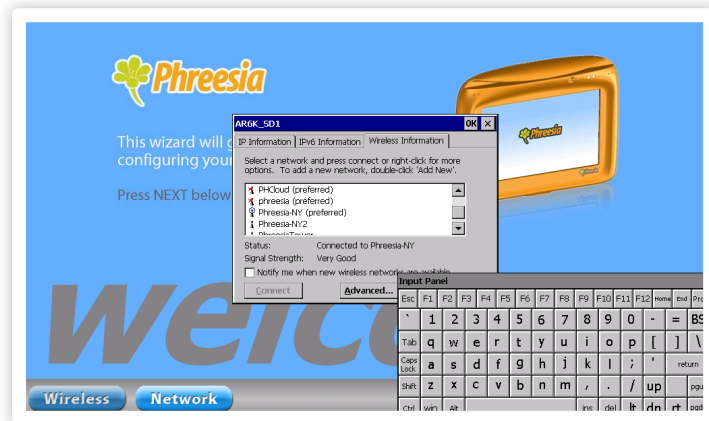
Phreesia

This wizard will g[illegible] configuring your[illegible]

Press NEXT below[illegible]

welc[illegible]

Phreesia

AR6K_SD1

OK ×

IP Information | IPv6 Information | Wireless Information

Select a network and press connect or right-click for more options. To add a new network, double-click 'Add New'.

PHCloud (preferred)
phreesia (preferred)
Phreesia-NY (preferred)
Phreesia-NY2
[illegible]

Status: Connected to Phreesia-NY
Signal Strength: Very Good

Notify me when new wireless networks are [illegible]

Connect

Advanced...

Input Panel

| Esc | F1 | F2 | F3 | F4 | F5 | F6 | F7 | F8 | F9 | F10 | F11 | F12 | Home | End | Prtsc |
|---|---|---|---|---|---|---|---|---|---|---|---|---|---|---|---|
| ` | 1 | 2 | 3 | 4 | 5 | 6 | 7 | 8 | 9 | 0 | - | = | BS | | |
| Tab | q | w | e | r | t | y | u | i | o | p | [ | ] | \ | | |
| Caps Lock | a | s | d | f | g | h | j | k | l | ; | ' | return | | | |
| Shift | z | x | c | v | b | n | m | , | . | / | up | pgu | | | |
| Ctrl | win | Alt | | | | | | | ins | del | lt | dn | rt | pgd | |

Wireless

Network